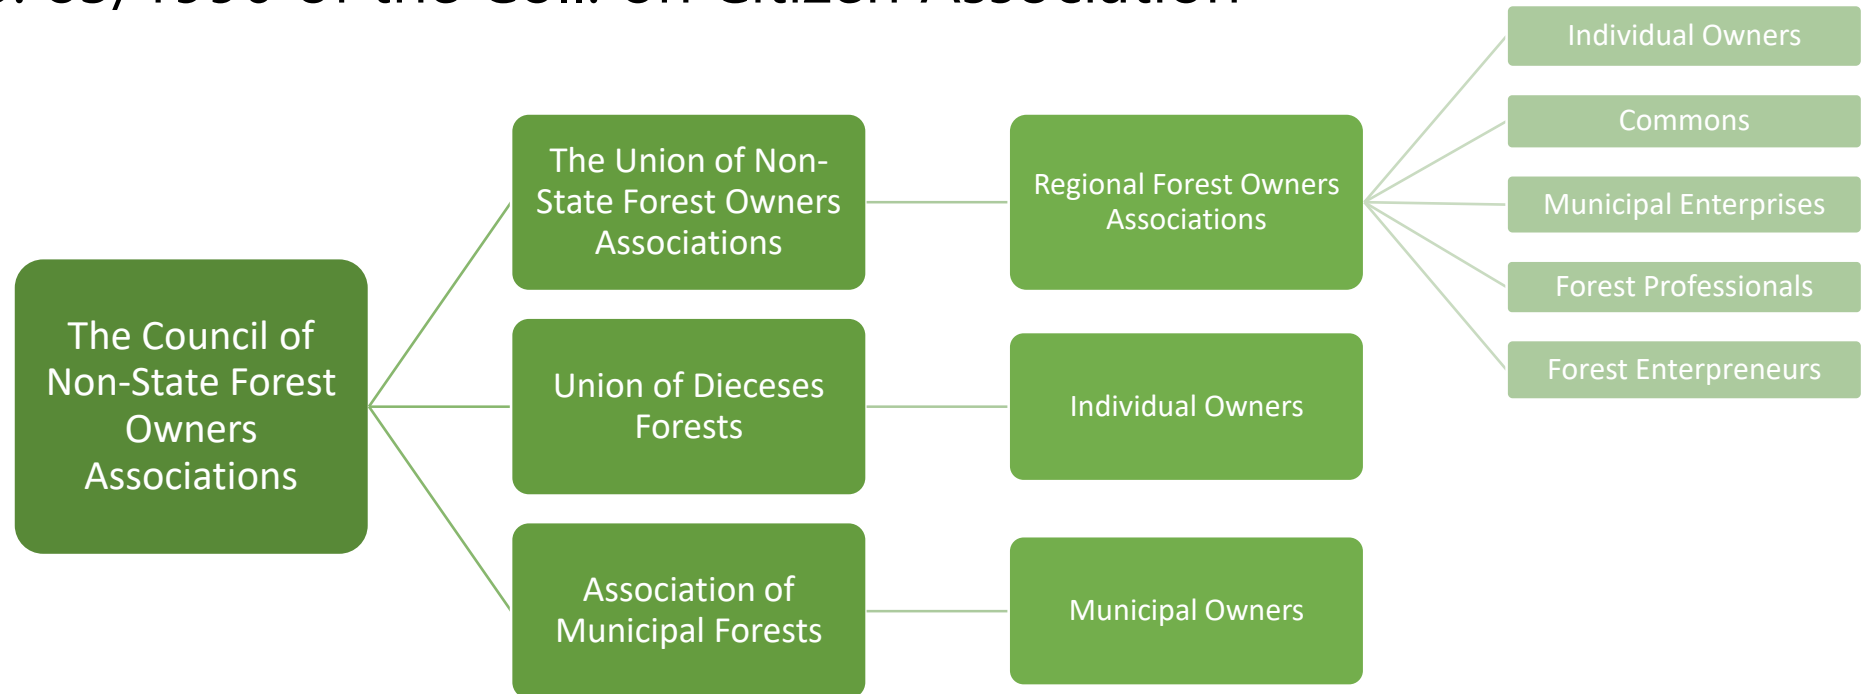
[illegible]

The Council of Non-State Forest Owners Associations

The Union of Non-State Forest Owners Associations

Regional Forest Owners Associations

Individual Owners

Commons

Municipal Enterprises

Forest Professionals

Forest Enterpreneurs

Union of Dieceses Forests

Individual Owners

Association of Municipal Forests

Municipal Owners